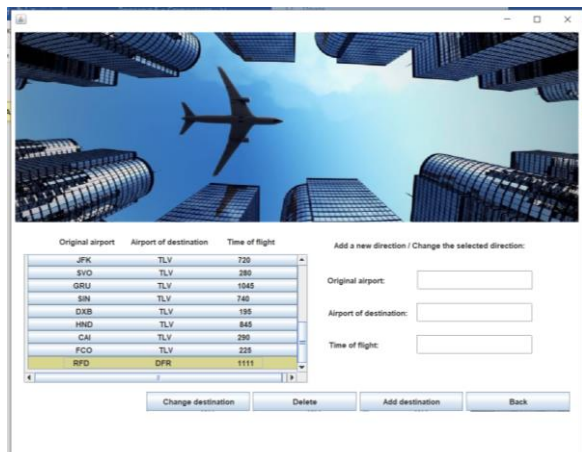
Original airport Airport of destination Time of flight

| | | |
|---|---|---|
| JFK | TLV | 720 |
| SVO | TLV | 280 |
| GRU | TLV | 1045 |
| SIN | TLV | 740 |
| DXB | TLV | 195 |
| HND | TLV | 845 |
| CAI | TLV | 290 |
| FCO | TLV | 225 |
| RFD | DFR | 1111 |

Add a new direction / Change the selected direction:

Original airport:

Airport of destination:

Time of flight:

Change destination Delete Add destination Back